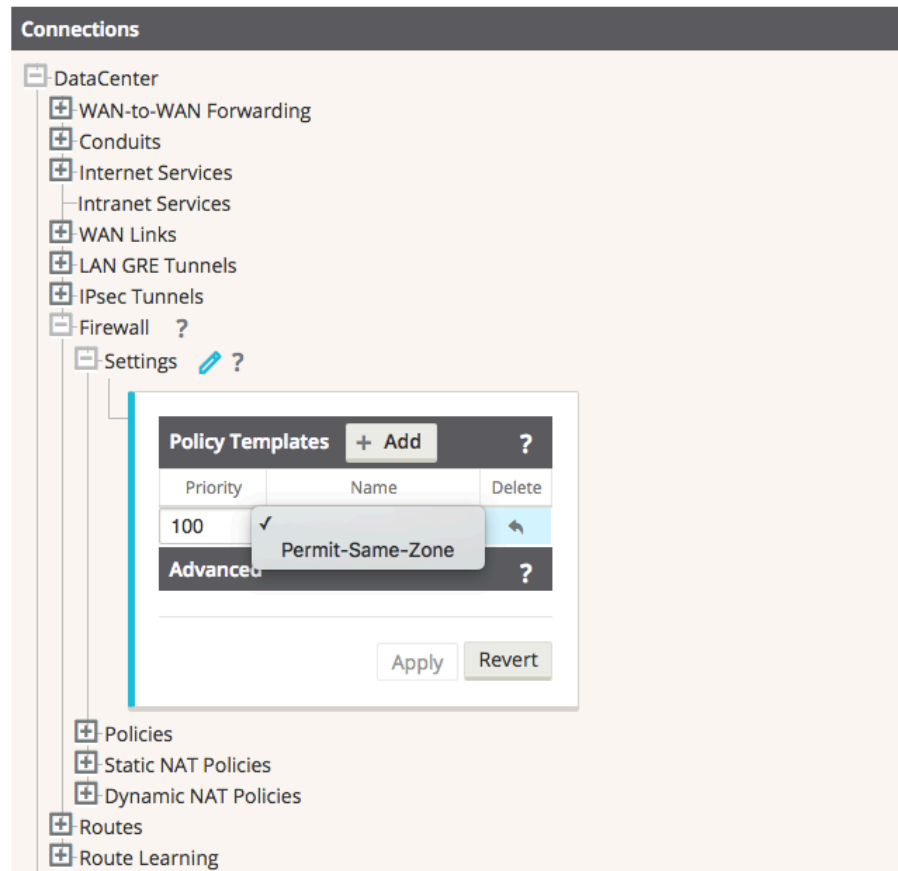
Connections

DataCenter
WAN-to-WAN Forwarding
Conduits
Internet Services
Intranet Services
WAN Links
LAN GRE Tunnels
IPsec Tunnels
Firewall ?
Settings ?

Policy Templates + Add ?

| Priority | Name | Delete |
|---|---|---|
| 100 | ✓ | |

Permit-Same-Zone

Advanced ?

Apply Revert

Policies
Static NAT Policies
Dynamic NAT Policies
Routes
Route Learning